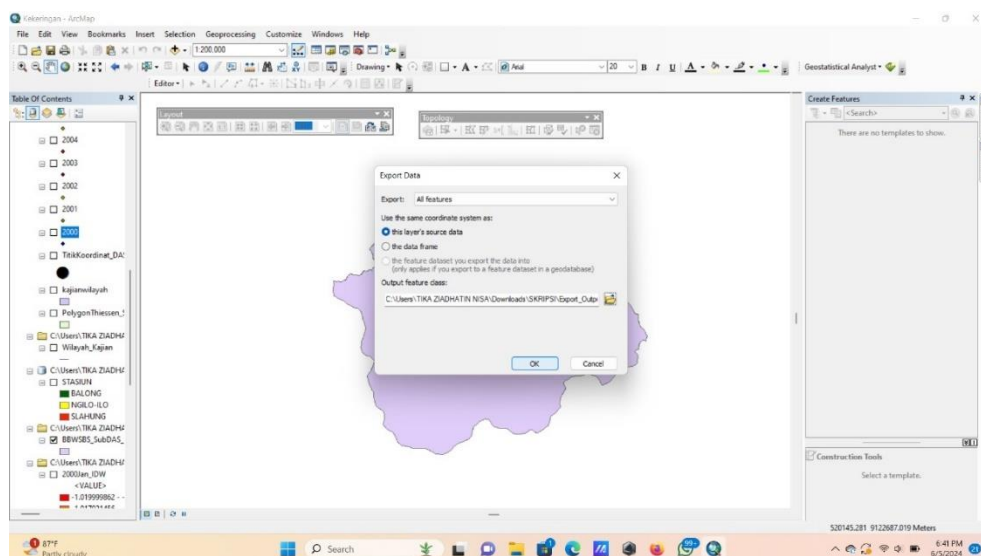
Kekeringan - ArcMap

File Edit View Bookmarks Insert Selection Geoprocessing Customize Windows Help

1:200.000

Drawing Arial 20 B I U

Geostatistical Analyst

Editor

Table Of Contents

2004

2003

2002

2001

2000

TitikKoordinat_DA:

kajianwilayah

PolygonThiessen_!

C:\Users\TIKA ZIADH/

Wilayah_Kajian

C:\Users\TIKA ZIADH/

STASIUN

BALONG

NGILO-ILO

SLAHUNG

C:\Users\TIKA ZIADH/

BBWSBS_SubDAS_

C:\Users\TIKA ZIADH/

2000Jan_IDW

<VALUE>

-1.019999862 - -

Layout

Topology

Export Data

Export: All features

Use the same coordinate system as:

this layer's source data

the data frame

the feature dataset you export the data into (only applies if you export to a feature dataset in a geodatabase)

Output feature class:

C:\Users\TIKA ZIADHATIN NISA\Downloads\SKRIPSI\Export_Outp

OK Cancel

Create Features

<Search>

There are no templates to show.

Construction Tools

Select a template.

520145.281 9122687.019 Meters

87°F Partly cloudy

Search

6:41 PM 6/5/2024